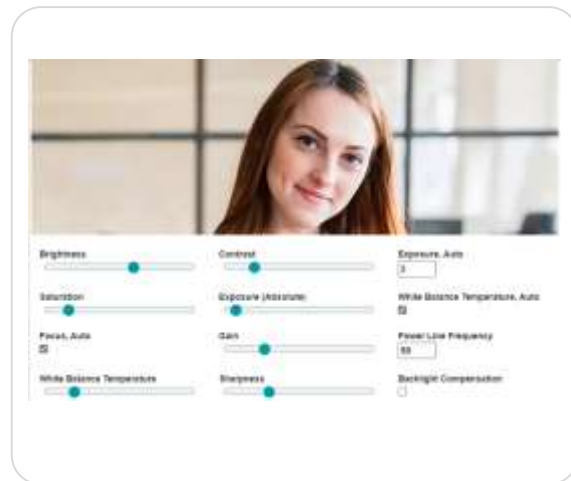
Brightness

Contrast

Exposure, Auto
3

Saturation

Exposure (Absolute)

White Balance Temperature, Auto

Focus, Auto

Gain

Power Line Frequency
60

White Balance Temperature

Sharpness

Backlight Compensation